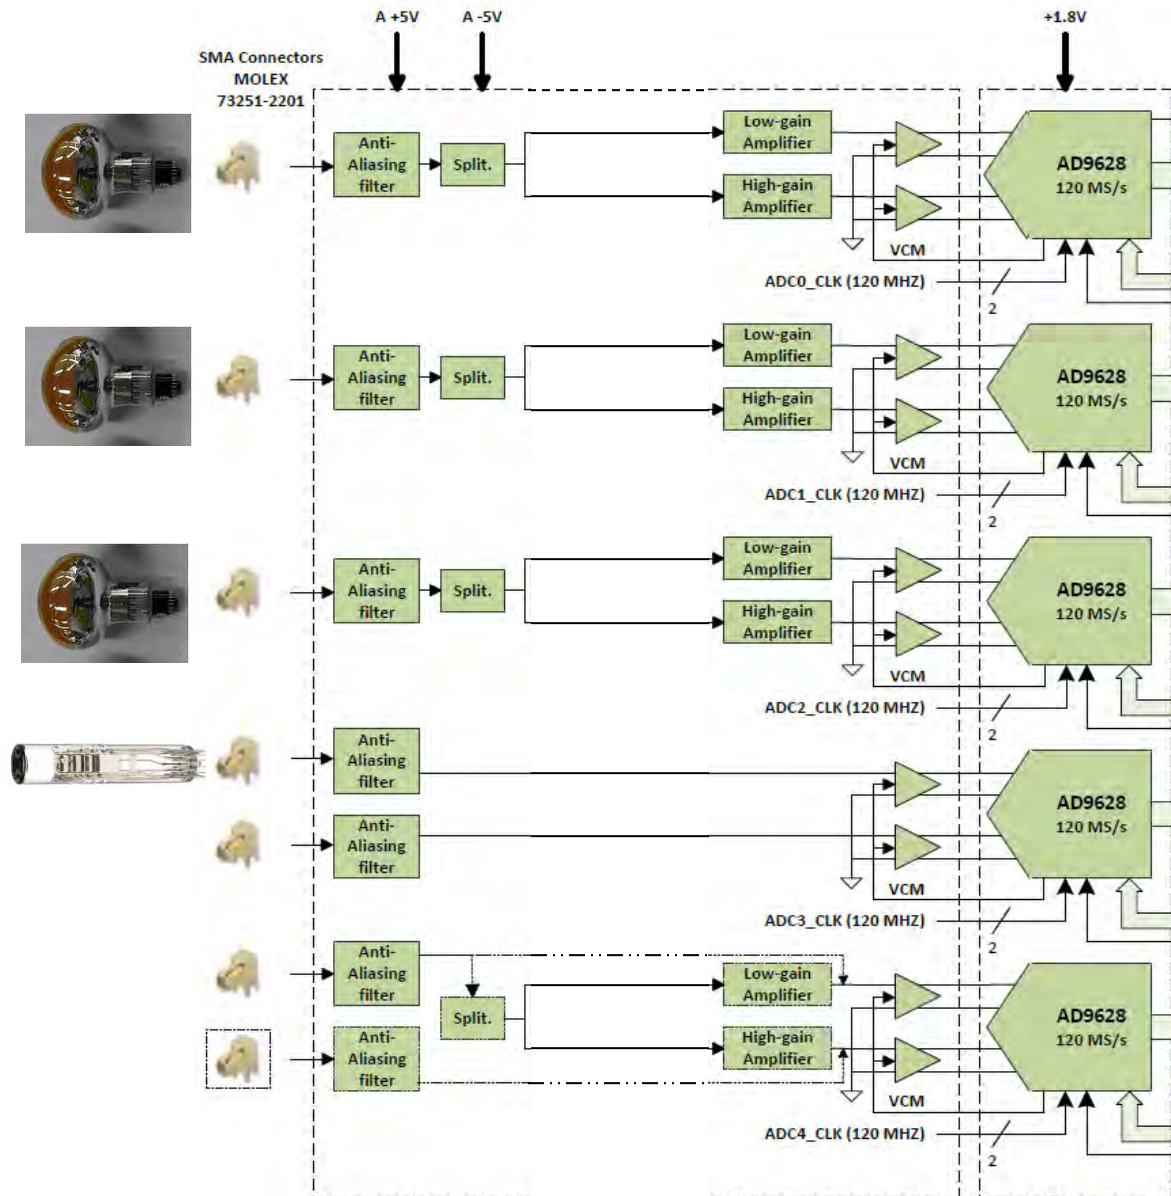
A +5V A -5V +1.8V

SMA Connectors MOLEX 73251-2201

Anti-Aliasing filter
Split.
Low-gain Amplifier
High-gain Amplifier
VCM
AD9628 120 MS/s
ADC0_CLK (120 MHZ)
2

Anti-Aliasing filter
Split.
Low-gain Amplifier
High-gain Amplifier
VCM
AD9628 120 MS/s
ADC1_CLK (120 MHZ)
2

Anti-Aliasing filter
Split.
Low-gain Amplifier
High-gain Amplifier
VCM
AD9628 120 MS/s
ADC2_CLK (120 MHZ)
2

Anti-Aliasing filter
Anti-Aliasing filter
VCM
AD9628 120 MS/s
ADC3_CLK (120 MHZ)
2

Anti-Aliasing filter
Anti-Aliasing filter
Split.
Low-gain Amplifier
High-gain Amplifier
VCM
AD9628 120 MS/s
ADC4_CLK (120 MHZ)
2